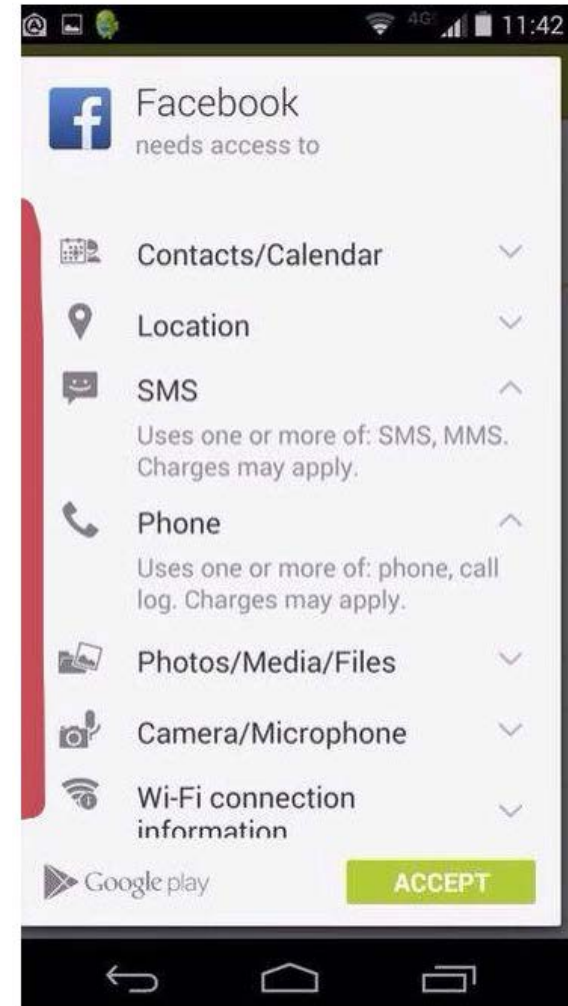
4G 11:42

f

Facebook
needs access to

Contacts/Calendar

Location

SMS

Uses one or more of: SMS, MMS. Charges may apply.

Phone

Uses one or more of: phone, call log. Charges may apply.

Photos/Media/Files

Camera/Microphone

Wi-Fi connection information

Google play

ACCEPT